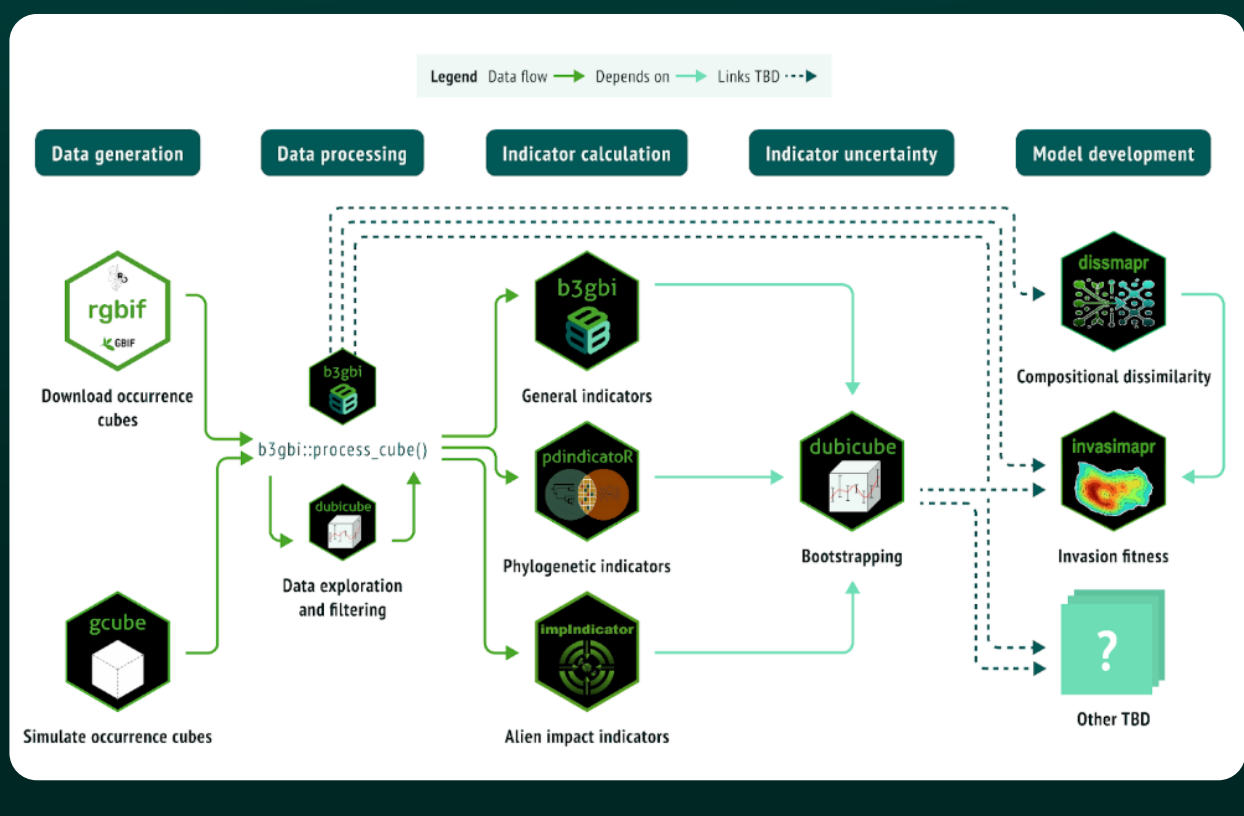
Legend Data flow Depends on Links TBD

Data generation

Data processing

Indicator calculation

Indicator uncertainty

Model development

rgbif

GBIF

Download occurrence cubes

gcube

Simulate occurrence cubes

b3gbi

b3gbi::process_cube()

dubicube

Data exploration and filtering

b3gbi

General indicators

pdindicatoR

Phylogenetic indicators

impIndicator

Alien impact indicators

dubicube

Bootstrapping

dissmapr

Compositional dissimilarity

invasimapr

Invasion fitness

?

Other TBD